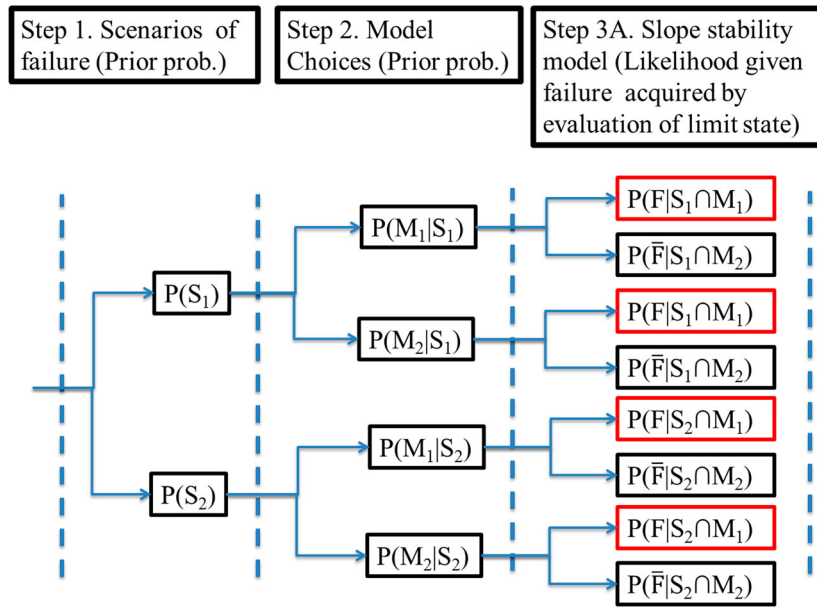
Step 1. Scenarios of failure (Prior prob.)

Step 2. Model Choices (Prior prob.)

Step 3A. Slope stability model (Likelihood given failure acquired by evaluation of limit state)

$P(S_1)$

$P(S_2)$

$P(M_1|S_1)$

$P(M_2|S_1)$

$P(M_1|S_2)$

$P(M_2|S_2)$

$P(F|S_1 \cap M_1)$

$P(\bar{F}|S_1 \cap M_2)$

$P(F|S_1 \cap M_1)$

$P(\bar{F}|S_1 \cap M_2)$

$P(F|S_2 \cap M_1)$

$P(\bar{F}|S_2 \cap M_2)$

$P(F|S_2 \cap M_1)$

$P(\bar{F}|S_2 \cap M_2)$